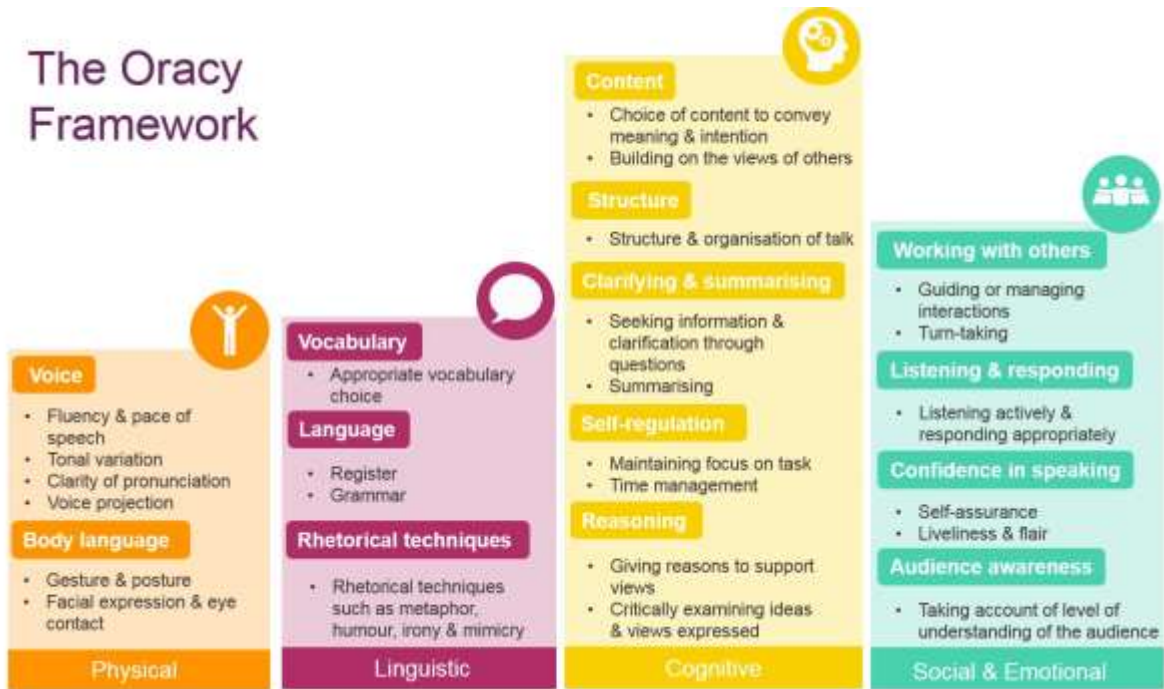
The Oracy Framework

Voice
- Fluency & pace of speech
- Tonal variation
- Clarity of pronunciation
- Voice projection

Body language
- Gesture & posture
- Facial expression & eye contact

Physical

Vocabulary
- Appropriate vocabulary choice

Language
- Register
- Grammar

Rhetorical techniques
- Rhetorical techniques such as metaphor, humour, irony & mimicry

Linguistic

Content
- Choice of content to convey meaning & intention
- Building on the views of others

Structure
- Structure & organisation of talk

Clarifying & summarising
- Seeking information & clarification through questions
- Summarising

Self-regulation
- Maintaining focus on task
- Time management

Reasoning
- Giving reasons to support views
- Critically examining ideas & views expressed

Cognitive

Working with others
- Guiding or managing interactions
- Turn-taking

Listening & responding
- Listening actively & responding appropriately

Confidence in speaking
- Self-assurance
- Liveliness & flair

Audience awareness
- Taking account of level of understanding of the audience

Social & Emotional